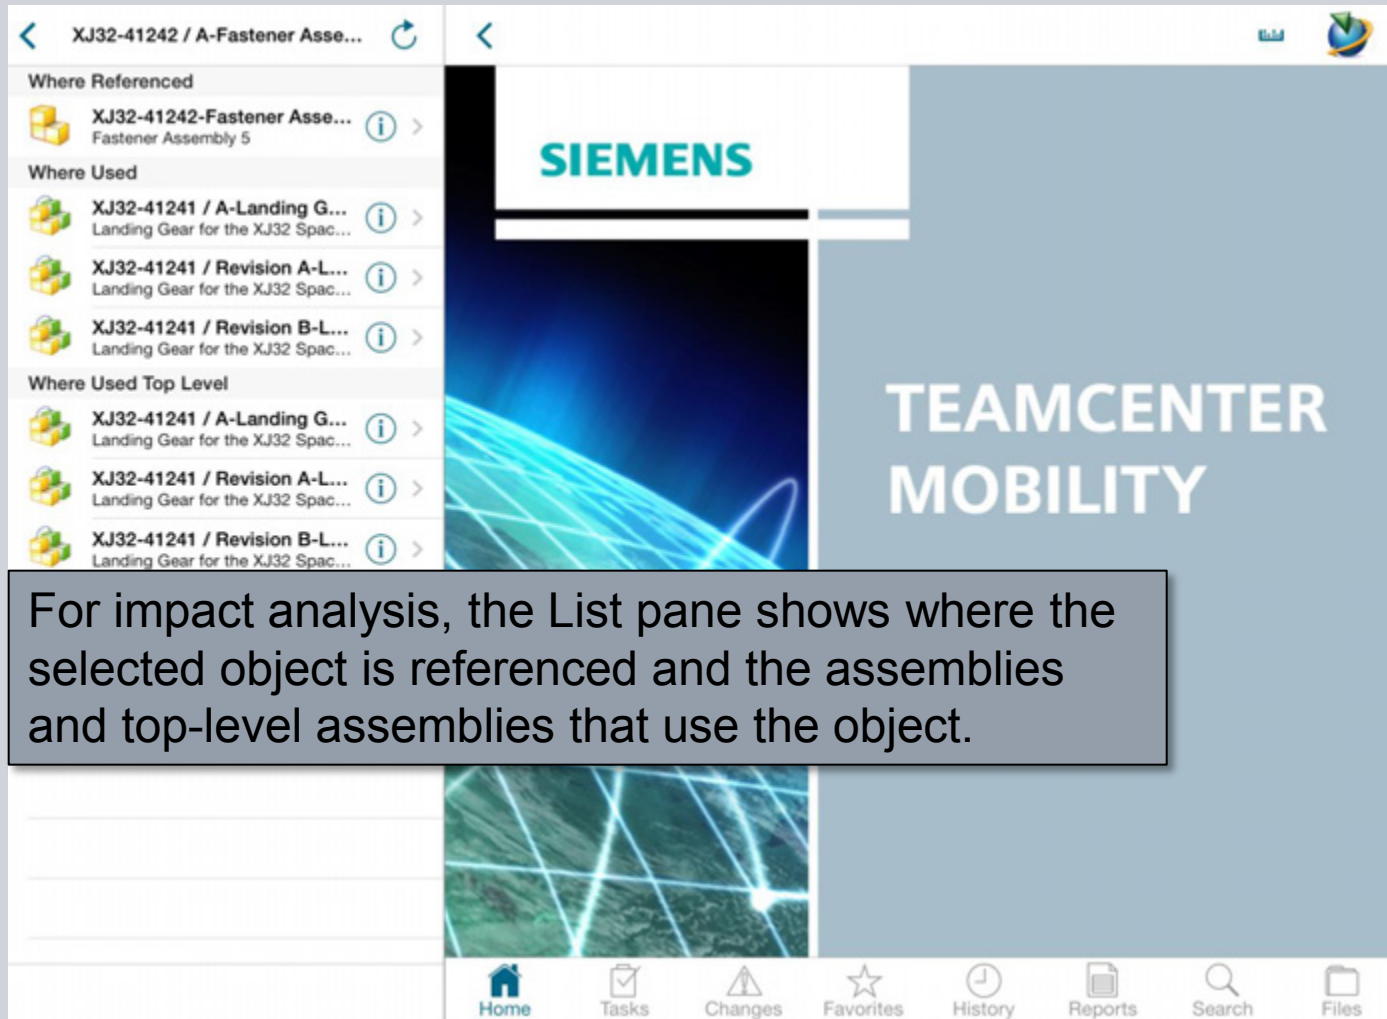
XJ32-41242 / A-Fastener Asse...

Where Referenced

XJ32-41242-Fastener Asse...
Fastener Assembly 5

Where Used

XJ32-41241 / A-Landing G...
Landing Gear for the XJ32 Spac...

XJ32-41241 / Revision A-L...
Landing Gear for the XJ32 Spac...

XJ32-41241 / Revision B-L...
Landing Gear for the XJ32 Spac...

Where Used Top Level

XJ32-41241 / A-Landing G...
Landing Gear for the XJ32 Spac...

XJ32-41241 / Revision A-L...
Landing Gear for the XJ32 Spac...

XJ32-41241 / Revision B-L...
Landing Gear for the XJ32 Spac...

SIEMENS

TEAMCENTER MOBILITY

For impact analysis, the List pane shows where the selected object is referenced and the assemblies and top-level assemblies that use the object.

Home Tasks Changes Favorites History Reports Search Files